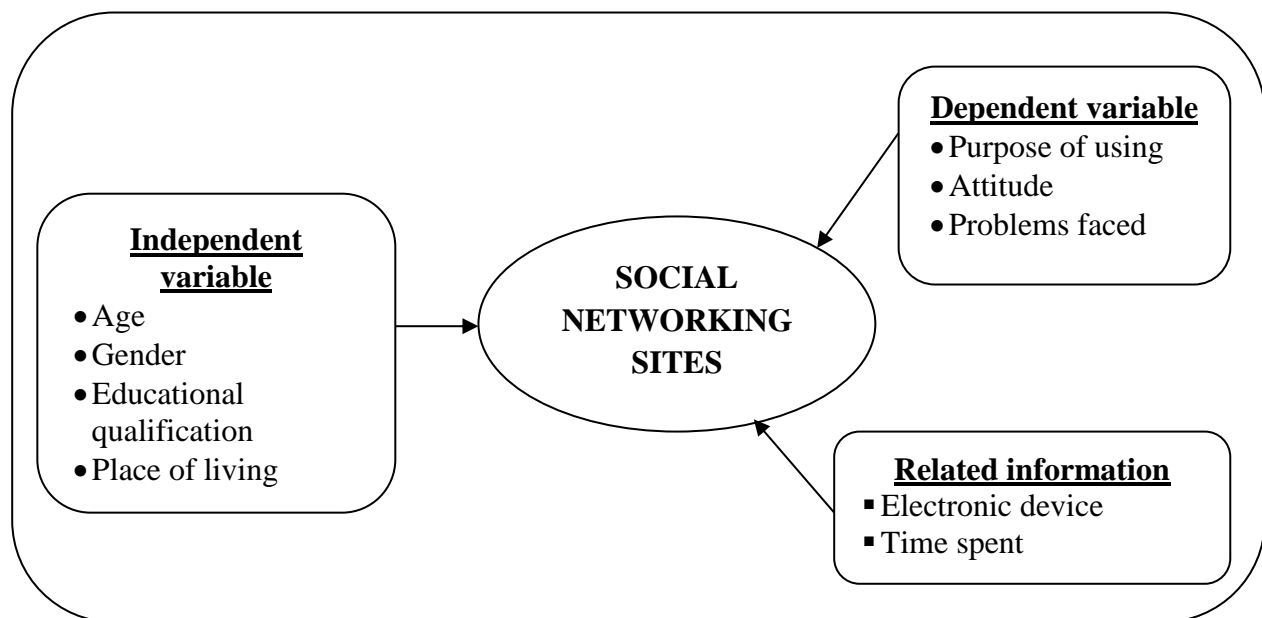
Dependent variable
- Purpose of using
- Attitude
- Problems faced

Independent variable
- Age
- Gender
- Educational qualification
- Place of living

SOCIAL NETWORKING SITES

Related information
- Electronic device
- Time spent